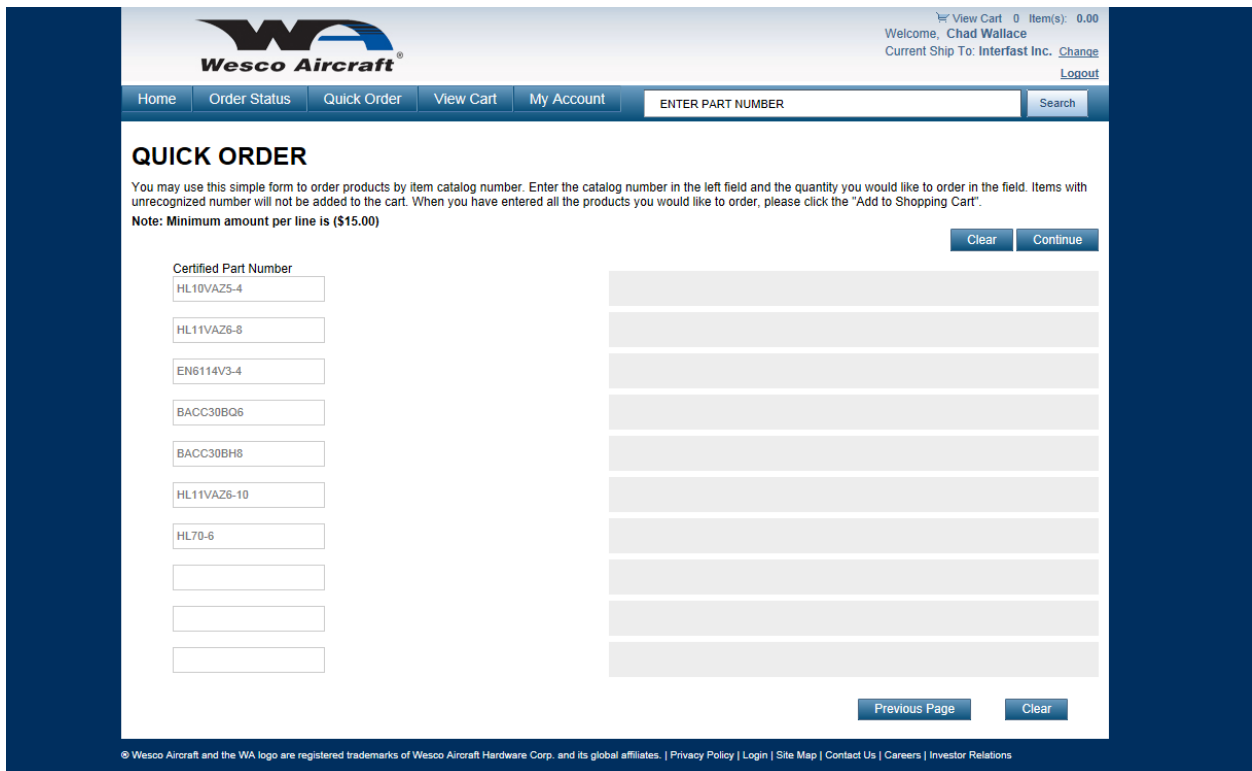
Wesco Aircraft®

View Cart 0 Item(s): 0.00
Welcome, Chad Wallace
Current Ship To: Interfast Inc. Change
Logout

Home | Order Status | Quick Order | View Cart | My Account

ENTER PART NUMBER

Search

QUICK ORDER

You may use this simple form to order products by item catalog number. Enter the catalog number in the left field and the quantity you would like to order in the field. Items with unrecognized number will not be added to the cart. When you have entered all the products you would like to order, please click the "Add to Shopping Cart".

Note: Minimum amount per line is ($15.00)

Clear Continue

Certified Part Number

HL10VAZ5-4

HL11VAZ6-8

EN6114V3-4

BACC30BQ6

BACC30BH8

HL11VAZ6-10

HL70-6

Previous Page Clear

® Wesco Aircraft and the WA logo are registered trademarks of Wesco Aircraft Hardware Corp. and its global affiliates. | Privacy Policy | Login | Site Map | Contact Us | Careers | Investor Relations